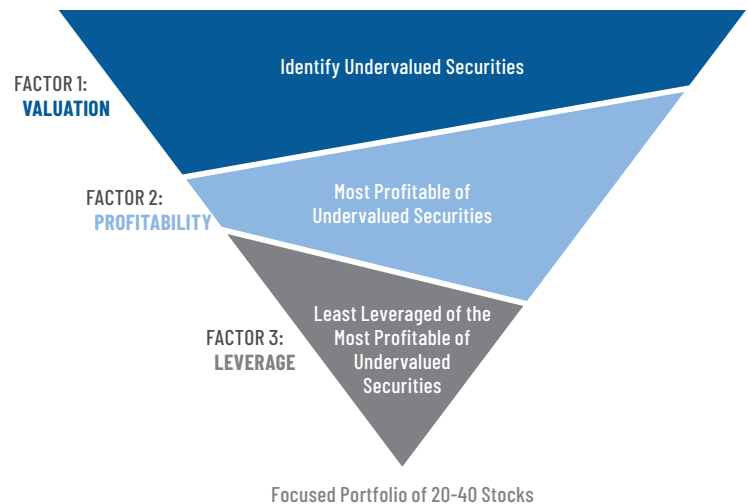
FACTOR 1:
VALUATION

Identify Undervalued Securities

FACTOR 2:
PROFITABILITY

Most Profitable of Undervalued Securities

FACTOR 3:
LEVERAGE

Least Leveraged of the Most Profitable of Undervalued Securities

Focused Portfolio of 20-40 Stocks